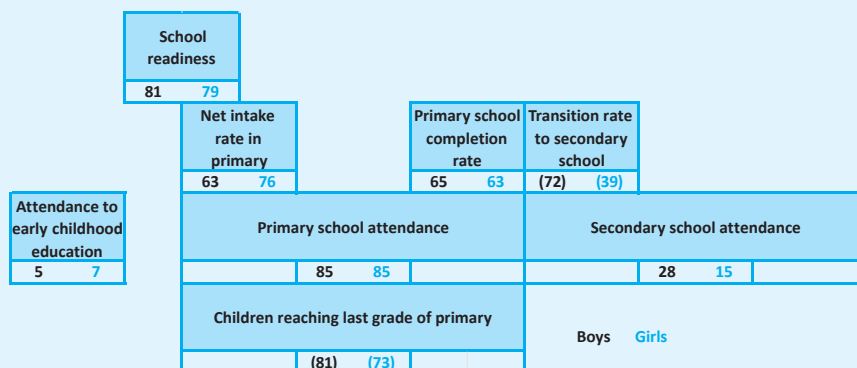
School readiness

81 79

Net intake rate in primary

63 76

Primary school completion rate

65 63

Transition rate to secondary school

(72) (39)

Attendance to early childhood education

5 7

Primary school attendance

85 85

Secondary school attendance

28 15

Children reaching last grade of primary

(81) (73)

Boys Girls